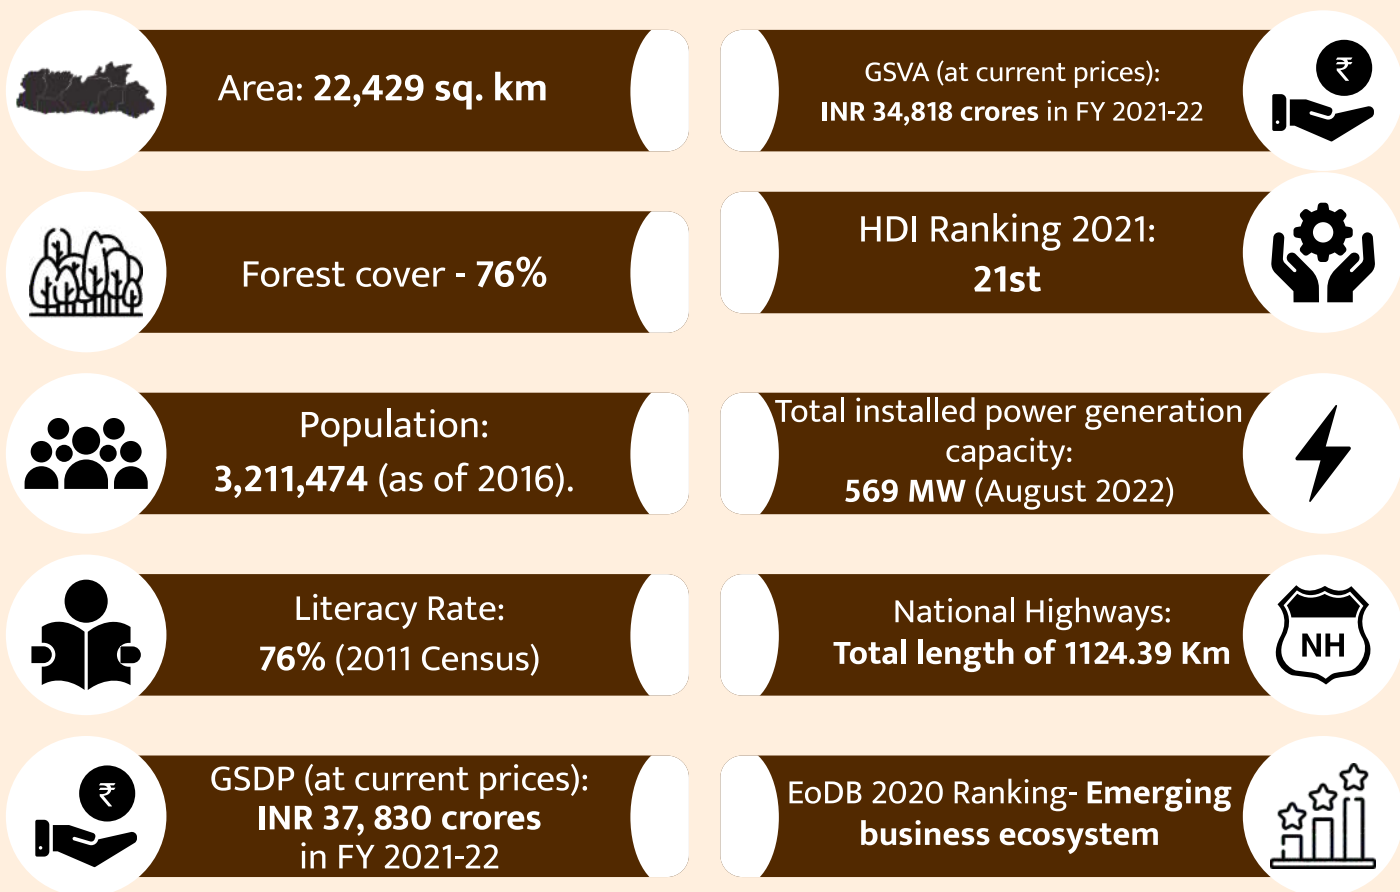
Area: 22,429 sq. km

Forest cover - 76%

Population:
3,211,474 (as of 2016).

Literacy Rate:
76% (2011 Census)

₹

GSDP (at current prices):
INR 37, 830 crores
in FY 2021-22

GSVA (at current prices):
INR 34,818 crores in FY 2021-22

₹

HDI Ranking 2021:
21st

Total installed power generation capacity:
569 MW (August 2022)

National Highways:
Total length of 1124.39 Km

NH

EoDB 2020 Ranking- Emerging business ecosystem